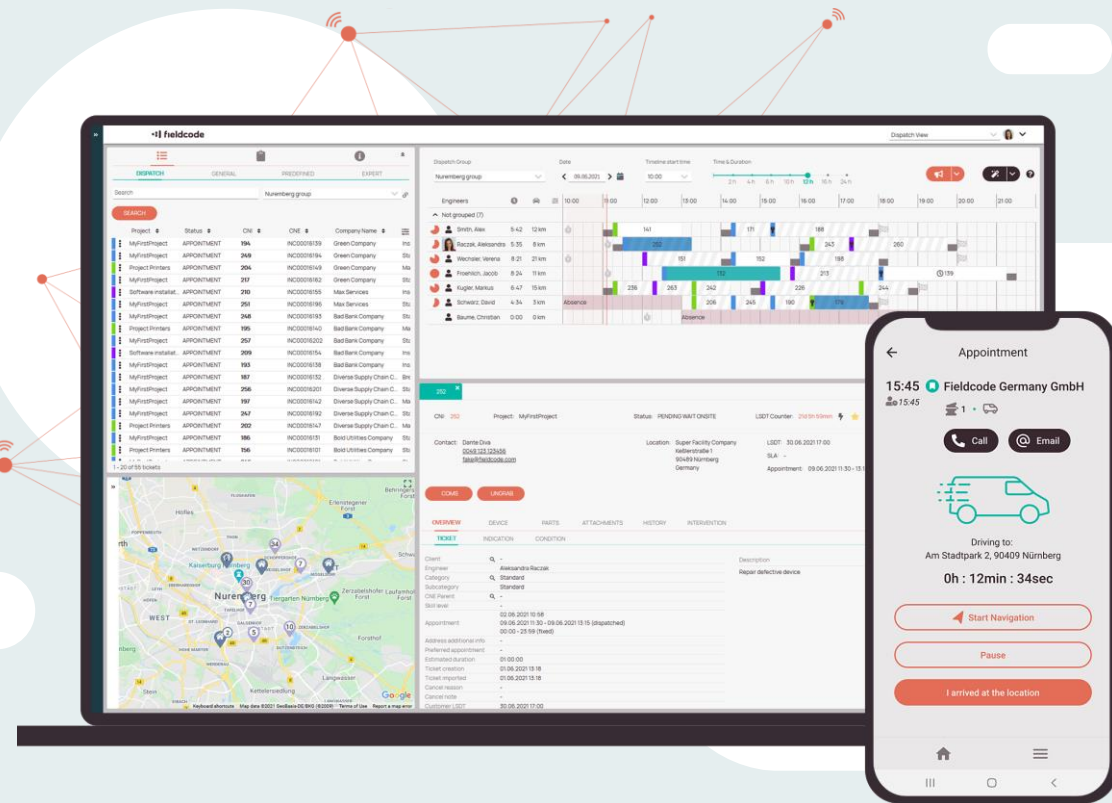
fieldcode

Dispatch View

DISPATCH GENERAL PREDEFINED EXPERT

Search

Nuremberg group

SEARCH

| Project | Status | CNI | CNE | Company Name |
|---|---|---|---|---|
| MyFirstProject | APPOINTMENT | 194 | INC00016139 | Green Company |
| MyFirstProject | APPOINTMENT | 249 | INC00016194 | Green Company |
| Project Printers | APPOINTMENT | 204 | INC00016149 | Green Company |
| MyFirstProject | APPOINTMENT | 217 | INC00016162 | Green Company |
| Software installat.. | APPOINTMENT | 210 | INC00016155 | Max Services |
| MyFirstProject | APPOINTMENT | 251 | INC00016196 | Max Services |
| MyFirstProject | APPOINTMENT | 248 | INC00016193 | Bad Bank Company |
| Project Printers | APPOINTMENT | 195 | INC00016140 | Bad Bank Company |
| MyFirstProject | APPOINTMENT | 257 | INC00016202 | Bad Bank Company |
| Software installat.. | APPOINTMENT | 209 | INC00016154 | Bad Bank Company |
| MyFirstProject | APPOINTMENT | 193 | INC00016138 | Bad Bank Company |
| MyFirstProject | APPOINTMENT | 187 | INC00016132 | Diverse Supply Chain C.. |
| MyFirstProject | APPOINTMENT | 256 | INC00016201 | Diverse Supply Chain C.. |
| MyFirstProject | APPOINTMENT | 197 | INC00016142 | Diverse Supply Chain C.. |
| MyFirstProject | APPOINTMENT | 247 | INC00016192 | Diverse Supply Chain C.. |
| Project Printers | APPOINTMENT | 202 | INC00016147 | Diverse Supply Chain C.. |
| MyFirstProject | APPOINTMENT | 186 | INC00016131 | Bold Utilities Company |
| Project Printers | APPOINTMENT | 156 | INC00016101 | Bold Utilities Company |

1 - 20 of 55 tickets

Dispatch Group Nuremberg group
Date 09.06.2021
Timeline start time 10:00
Time & Duration 2h 4h 8h 10h 12h 16h 24h

Engineers
Not grouped (7)
Smith, Alex 5:42 12 km
Raczak, Aleksandra 5:35 8 km
Wechsler, Verena 8:21 21 km
Froehlich, Jacob 8:24 11 km
Kugler, Markus 6:47 15 km
Schwarz, David 4:34 3 km
Baume, Christian 0:00 0 km

10:00 11:00 12:00 13:00 14:00 15:00 16:00 17:00 18:00 19:00 20:00 21:00

141 171 188 252 243 260 151 152 198 232 213 139 236 263 242 226 244 206 245 190 174 Absence Absence

252

CNI: 252 Project: MyFirstProject Status: PENDING WAIT ONSITE LSDT Counter: 21d 5h 59min

Contact: Dante Diva 0049123 123456 fake@fieldcode.com
Location: Super Facility Company Kellerstraße 1 90489 Nürnberg Germany
LSDT: 30.06.2021 17:00
SLA: -
Appointment: 09.06.2021 11:30 - 15:

COMS UNGRAB

OVERVIEW DEVICE PARTS ATTACHMENTS HISTORY INTERVENTION
TICKET INDICATION CONDITION

Client -
Engineer Aleksandra Raczak
Category Standard
Subcategory Standard
CNE Parent -
Skill level -
02.06.2021 15:58
Appointment 09.06.2021 11:30 - 09.06.2021 13:15 (dispatched) 00:00 - 23:59 (fixed)
Address additional info -
Preferred appointment -
Estimated duration 01:00:00
Ticket creation 01.06.2021 13:18
Ticket imported 01.06.2021 13:18
Cancel reason -
Cancel note -
Customer LSDT 30.06.2021 17:00

Description
Repair defective device

Nuremberg Tiergarten Nürnberg WEST Erlenstegener Forst Behringer Forst Laufamholz Zerzabelshof Forsthof Langwasser Stein Kettelersiedlung Hofles

Google Keyboard shortcuts Map data ©2021 GeoBasis-DE/BKG (©2009) Terms of Use Report a map error

Appointment
15:45 Fieldcode Germany GmbH
15:45
1
Call
Email
Driving to:
Am Stadtpark 2, 90409 Nürnberg
0h : 12min : 34sec
Start Navigation
Pause
I arrived at the location